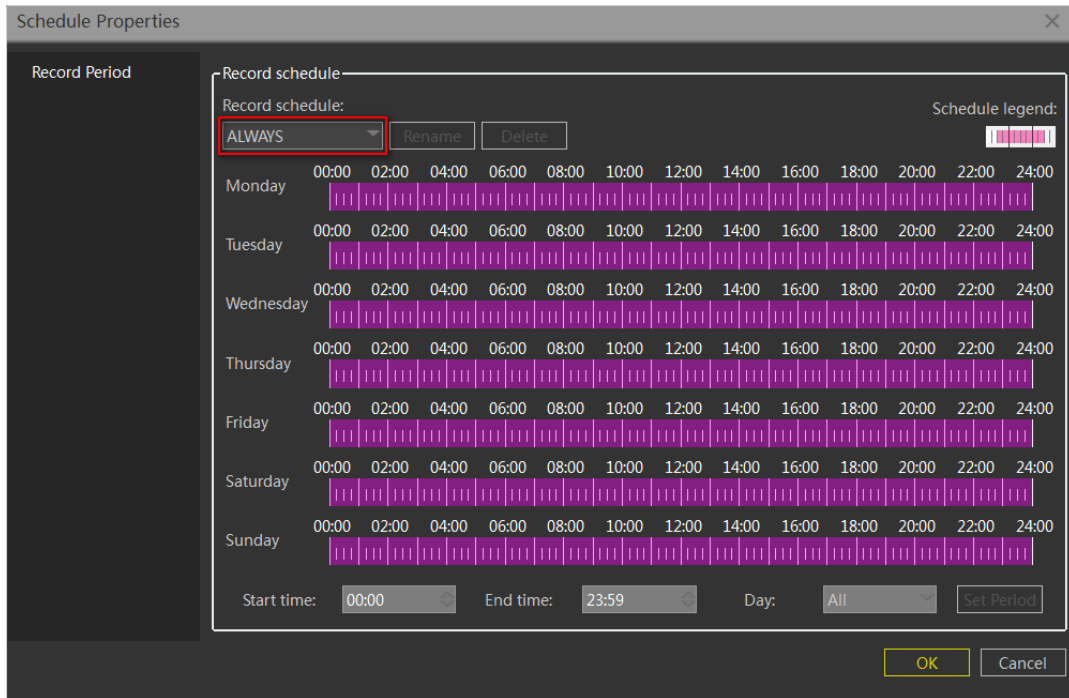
Schedule Properties
×

Record Period

Record schedule

Record schedule:
ALWAYS
Rename
Delete

Schedule legend:

| | 00:00 | 02:00 | 04:00 | 06:00 | 08:00 | 10:00 | 12:00 | 14:00 | 16:00 | 18:00 | 20:00 | 22:00 | 24:00 |
|---|---|---|---|---|---|---|---|---|---|---|---|---|---|
| Monday | | | | | | | | | | | | | |
| Tuesday | | | | | | | | | | | | | |
| Wednesday | | | | | | | | | | | | | |
| Thursday | | | | | | | | | | | | | |
| Friday | | | | | | | | | | | | | |
| Saturday | | | | | | | | | | | | | |
| Sunday | | | | | | | | | | | | | |

Start time: 00:00
End time: 23:59
Day: All
Set Period

OK
Cancel